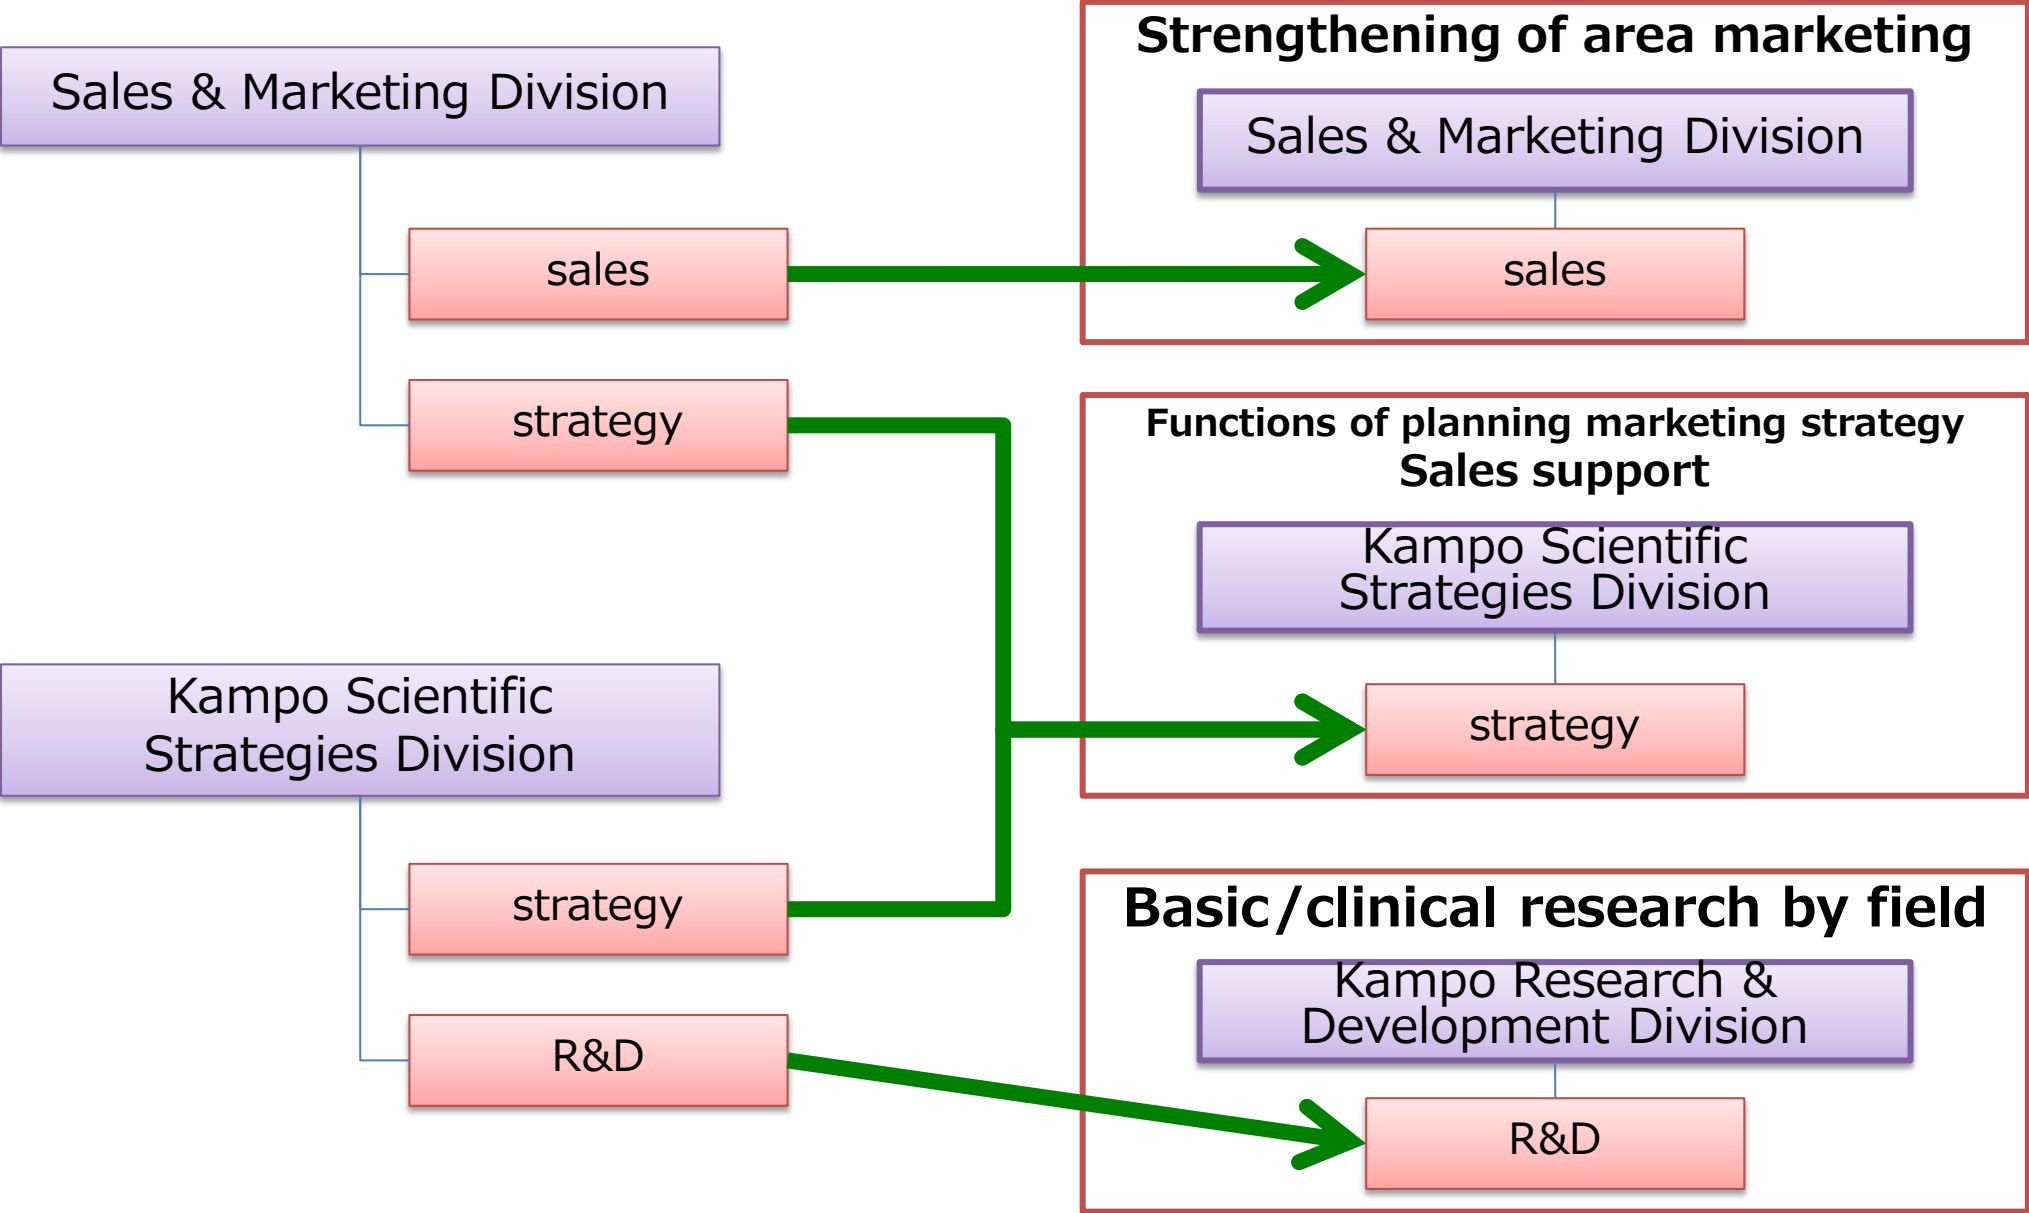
Sales & Marketing Division

sales

strategy

Kampo Scientific Strategies Division

strategy

R&D

Strengthening of area marketing

Sales & Marketing Division

sales

Functions of planning marketing strategy
Sales support

Kampo Scientific Strategies Division

strategy

Basic/clinical research by field

Kampo Research & Development Division

R&D